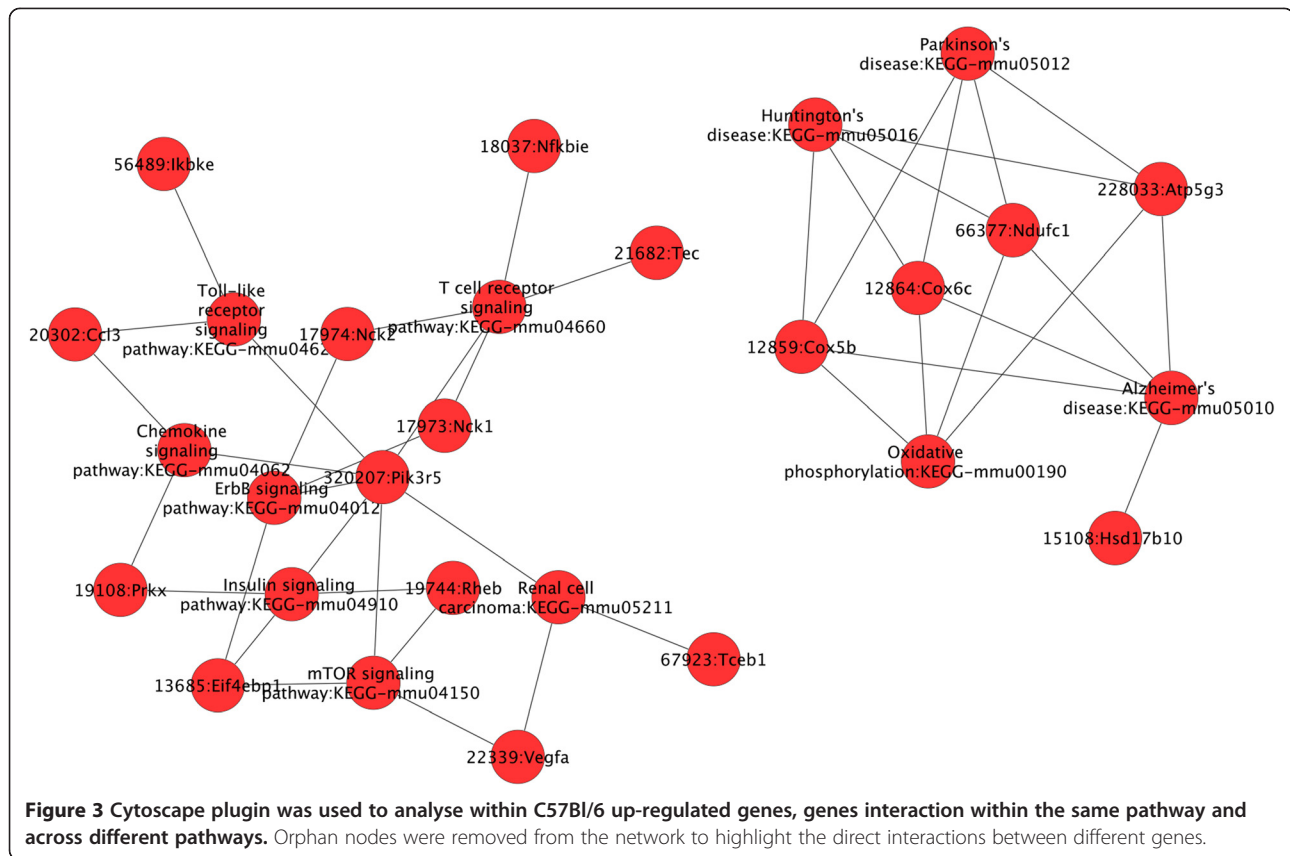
56489:Ikbke

18037:Nfkbie

21682:Tec

Toll-like receptor signaling pathway:KEGG-mmu0462

T cell receptor signaling pathway:KEGG-mmu04660

20302:Ccl3

17974:Nck2

17973:Nck1

Chemokine signaling pathway:KEGG-mmu04062

320207:Pik3r5

ErbB signaling pathway:KEGG-mmu04012

19108:Prkx

Insulin signaling pathway:KEGG-mmu04910

19744:Rheb

Renal cell carcinoma:KEGG-mmu05211

67923:Tceb1

13685:Eif4ebp1

mTOR signaling pathway:KEGG-mmu04150

22339:Vegfa

Parkinson's disease:KEGG-mmu05012

Huntington's disease:KEGG-mmu05016

228033:Atp5g3

66377:Ndufc1

12864:Cox6c

12859:Cox5b

Alzheimer's disease:KEGG-mmu05010

Oxidative phosphorylation:KEGG-mmu00190

15108:Hsd17b10

**Figure 3 Cytoscape plugin was used to analyse within C57Bl/6 up-regulated genes, genes interaction within the same pathway and across different pathways.** Orphan nodes were removed from the network to highlight the direct interactions between different genes.